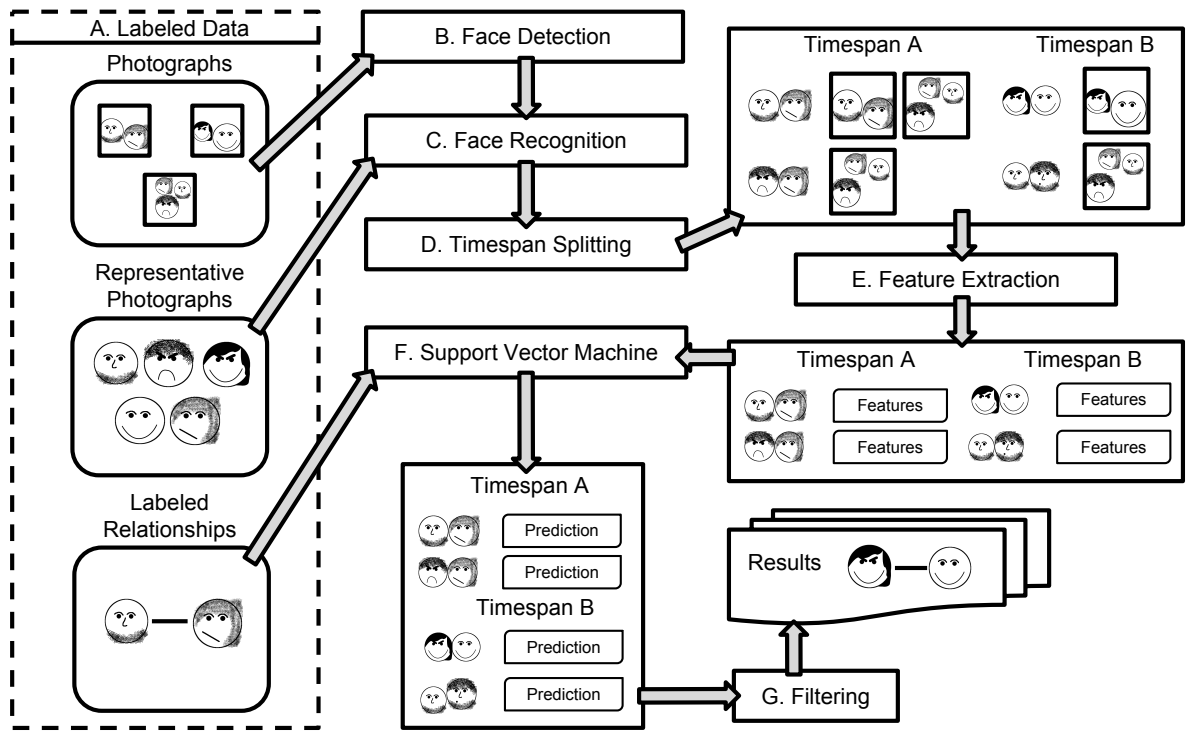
A. Labeled Data

Photographs

Representative Photographs

Labeled Relationships

B. Face Detection

C. Face Recognition

D. Timespan Splitting

Timespan A

Timespan B

E. Feature Extraction

F. Support Vector Machine

Timespan A

Timespan B

Features

Features

Features

Features

Timespan A

Prediction

Prediction

Timespan B

Prediction

Prediction

Results

G. Filtering